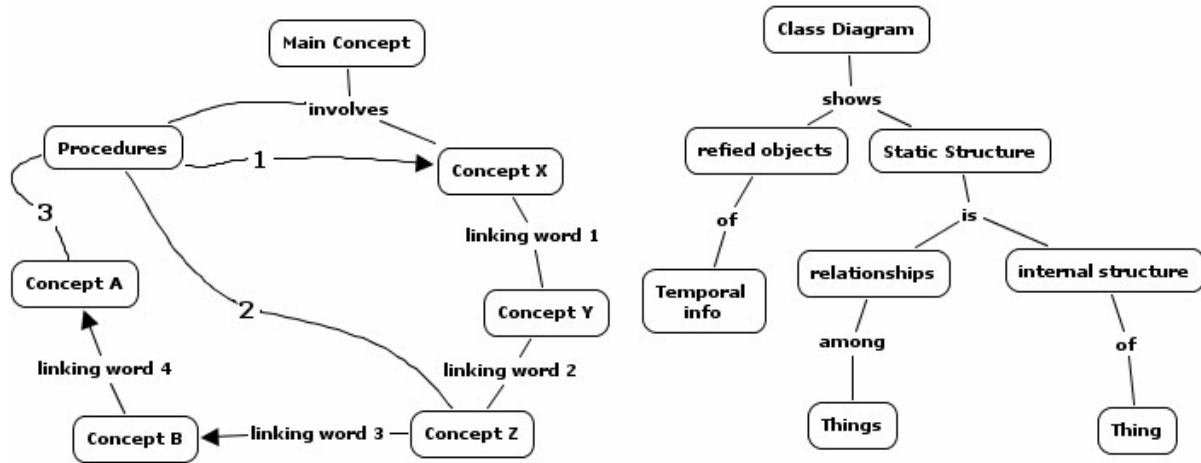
Main Concept

involves

Procedures

1

Concept X

3

linking word 1

Concept A

2

Concept Y

linking word 4

linking word 2

Concept B

linking word 3

Concept Z

Class Diagram

shows

refied objects

Static Structure

of

is

Temporal info

relationships

internal structure

among

of

Things

Thing